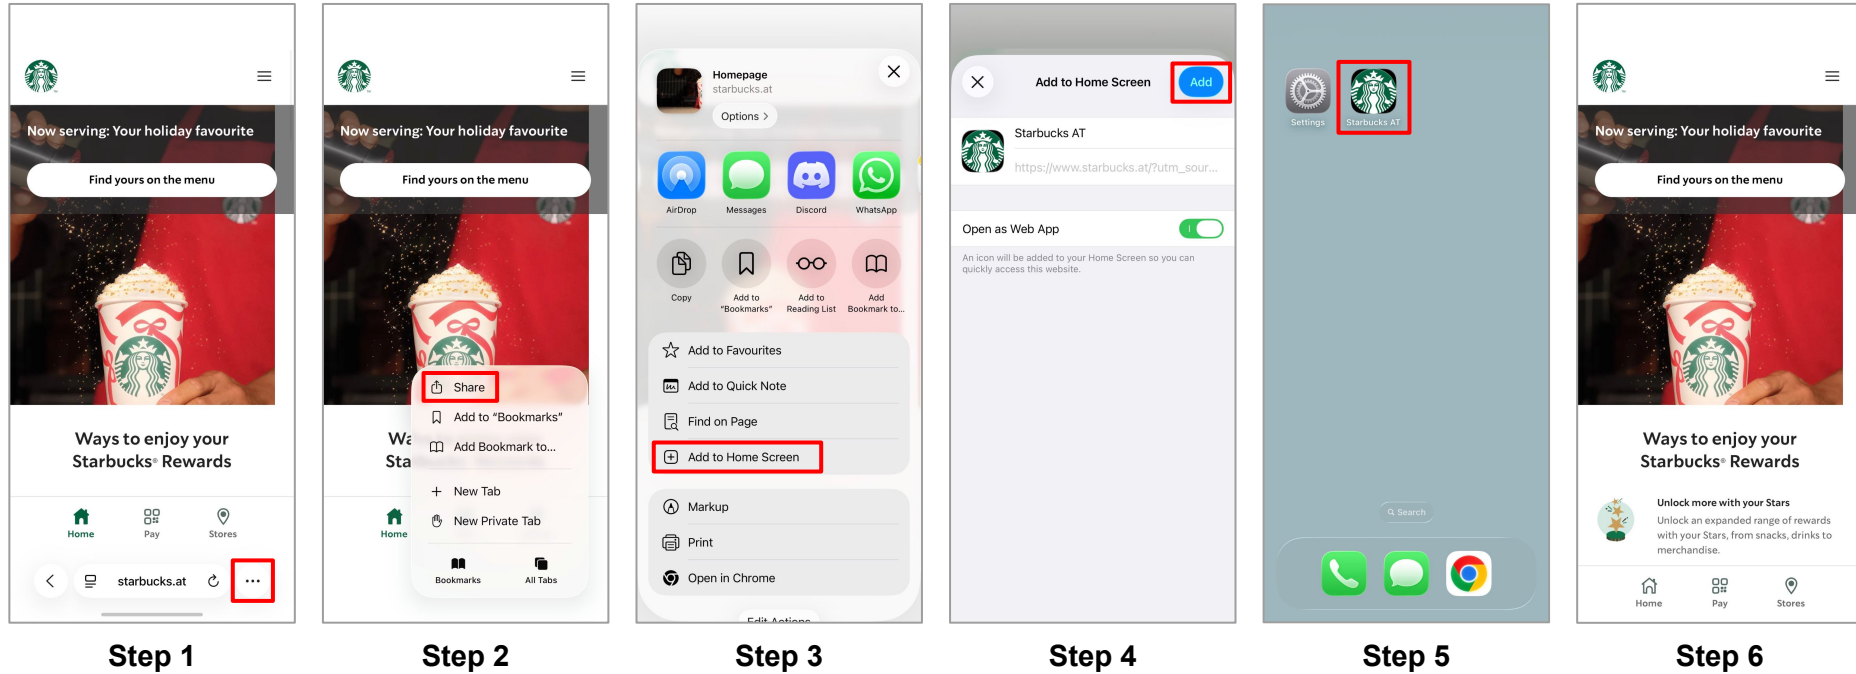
Now serving: Your holiday favourite

Find yours on the menu

Ways to enjoy your Starbucks® Rewards

Home Pay Stores

starbucks.at

Step 1

Now serving: Your holiday favourite

Find yours on the menu

Wa Sta

Share

Add to "Bookmarks"

Add Bookmark to...

New Tab

New Private Tab

Home

Bookmarks All Tabs

Step 2

Homepage
starbucks.at

Options >

AirDrop Messages Discord WhatsApp

Copy
Add to "Bookmarks"
Add to Reading List
Add Bookmark to...

Add to Favourites

Add to Quick Note

Find on Page

Add to Home Screen

Markup

Print

Open in Chrome

Edit Actions...

Step 3

Add to Home Screen

Add

Starbucks AT

https://www.starbucks.at/?utm_sour...

Open as Web App

An icon will be added to your Home Screen so you can quickly access this website.

Step 4

Settings Starbucks AT

Search

Step 5

Now serving: Your holiday favourite

Find yours on the menu

Ways to enjoy your Starbucks® Rewards

Unlock more with your Stars

Unlock an expanded range of rewards with your Stars, from snacks, drinks to merchandise.

Home Pay Stores

Step 6